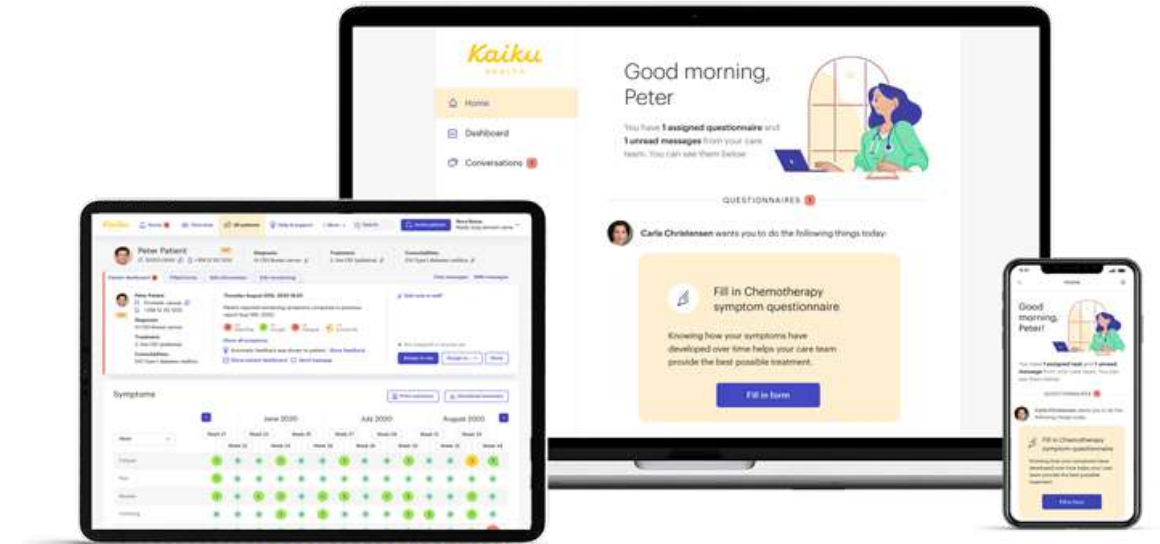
Kaiku HEALTH

Home

Dashboard

Conversations 1

Good morning, Peter

You have 1 assigned questionnaire and 1 unread messages from your care team. You can see them below

QUESTIONNAIRES 1

Carla Christensen wants you to do the following things today:

Fill in Chemotherapy symptom questionnaire

Knowing how your symptoms have developed over time helps your care team provide the best possible treatment.

Fill in form

Peter Patient

Symptoms

June 2020

July 2020

August 2020

Home

Good morning, Peter!

QUESTIONNAIRES

Fill in Chemotherapy symptom questionnaire

Fill in form